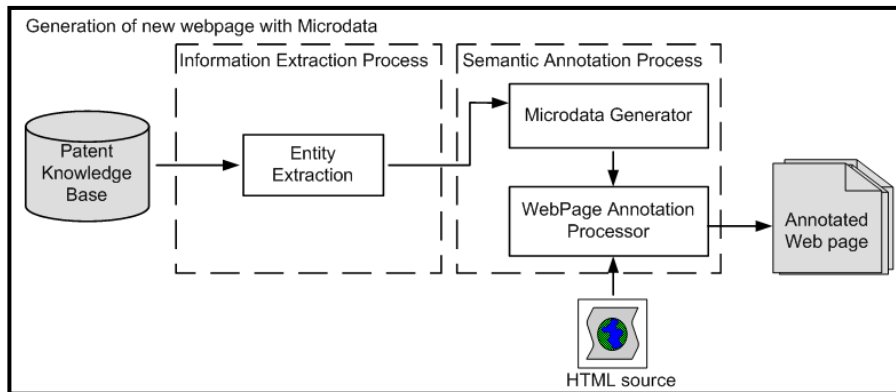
Generation of new webpage with Microdata

Information Extraction Process

Semantic Annotation Process

Patent Knowledge Base

Entity Extraction

Microdata Generator

WebPage Annotation Processor

Annotated Web page

HTML source